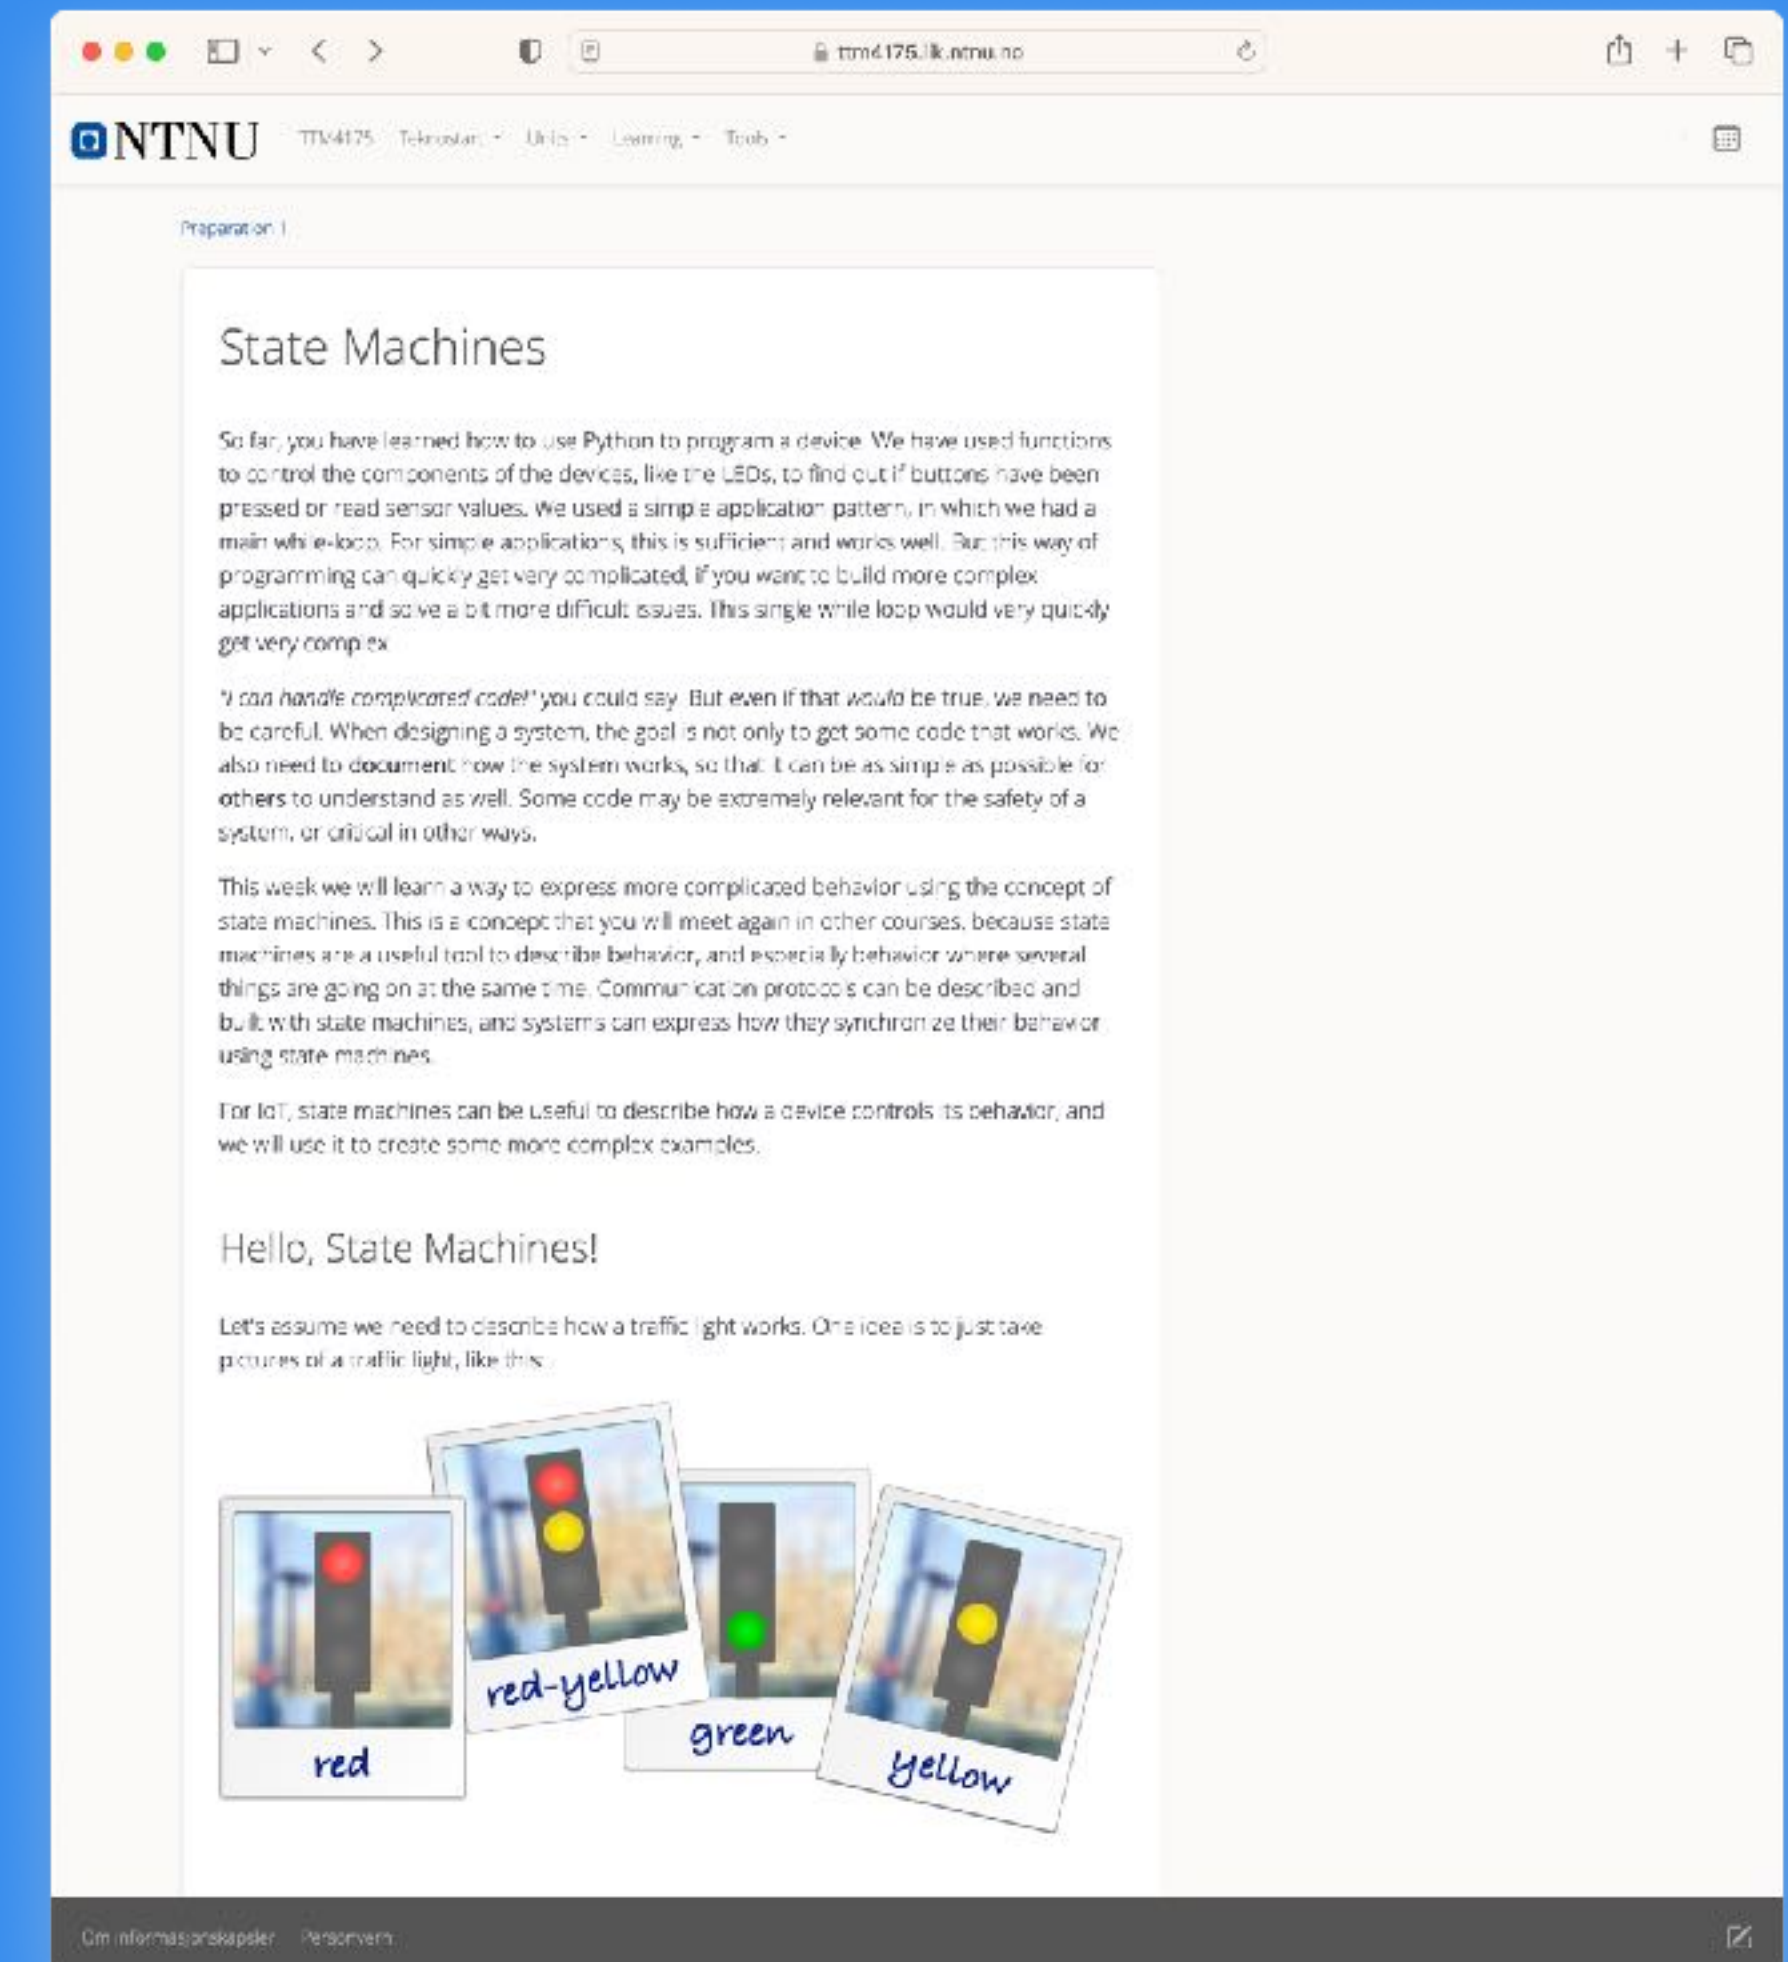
ttm4175.iik.ntnu.no

NTNU TTM4175 Teknostart Units Learning Tools

Preparation 1

State Machines

So far, you have learned how to use Python to program a device. We have used functions to control the components of the devices, like the LEDs, to find out if buttons have been pressed or read sensor values. We used a simple application pattern, in which we had a main while-loop. For simple applications, this is sufficient and works well. But this way of programming can quickly get very complicated, if you want to build more complex applications and solve a bit more difficult issues. This single while loop would very quickly get very complex.

"I can handle complicated code!" you could say. But even if that would be true, we need to be careful. When designing a system, the goal is not only to get some code that works. We also need to document how the system works, so that it can be as simple as possible for others to understand as well. Some code may be extremely relevant for the safety of a system, or critical in other ways.

This week we will learn a way to express more complicated behavior using the concept of state machines. This is a concept that you will meet again in other courses, because state machines are a useful tool to describe behavior, and especially behavior where several things are going on at the same time. Communication protocols can be described and built with state machines, and systems can express how they synchronize their behavior using state machines.

For IoT, state machines can be useful to describe how a device controls its behavior, and we will use it to create some more complex examples.

Hello, State Machines!

Let's assume we need to describe how a traffic light works. One idea is to just take pictures of a traffic light, like this:

red

red-yellow

green

yellow

Om informasjonskapsler Personvern